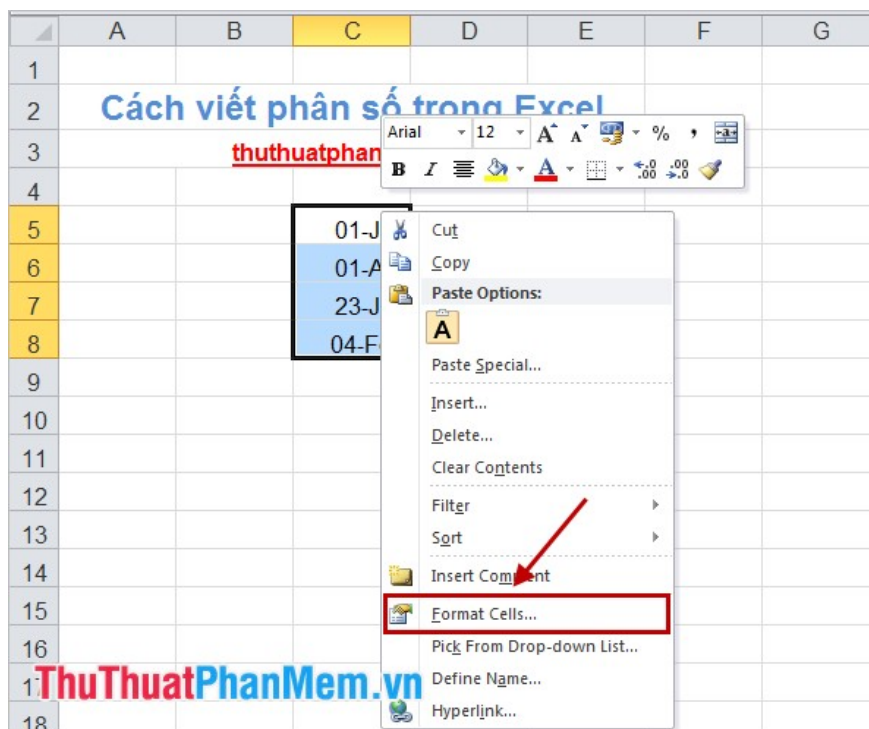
| | A | B | C | D | E | F | G |
|---|---|---|---|---|---|---|---|
| 1 | | | | | | | |
| 2 | Cách viết phân số trong Excel | | | | | | |
| 3 | | thuthuatphan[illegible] | | | | | |
| 4 | | | | | | | |
| 5 | | | 01-J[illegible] | | | | |
| 6 | | | 01-A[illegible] | | | | |
| 7 | | | 23-J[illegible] | | | | |
| 8 | | | 04-F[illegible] | | | | |
| 9 | | | | | | | |
| 10 | | | | | | | |
| 11 | | | | | | | |
| 12 | | | | | | | |
| 13 | | | | | | | |
| 14 | | | | | | | |
| 15 | | | | | | | |
| 16 | | | | | | | |
| 17 | | | | | | | |
| 18 | | | | | | | |

Arial 12 A A % ,
B I A

Cut
Copy
Paste Options:
A
Paste Special...
Insert...
Delete...
Clear Contents
Filter
Sort
Insert Comment
Format Cells...
Pick From Drop-down List...
Define Name...
Hyperlink...

ThuThuatPhanMem.vn